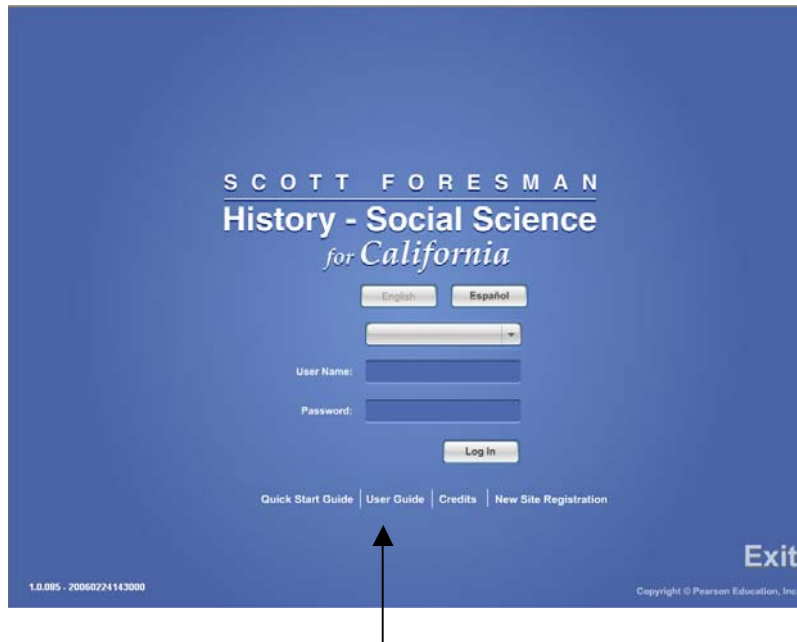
SCOTT FORESMAN
History - Social Science
for California

English
Español

User Name:

Password:

Log In

Quick Start Guide | User Guide | Credits | New Site Registration

Exit

1.0.085 - 20060224143000

Copyright © Pearson Education, Inc